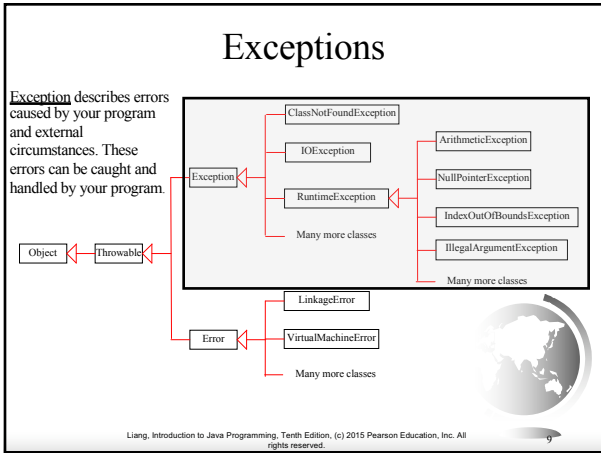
Exceptions

Exception describes errors caused by your program and external circumstances. These errors can be caught and handled by your program.

ClassNotFoundException

IOException

Exception

RuntimeException

Many more classes

ArithmeticException

NullPointerException

IndexOutOfBoundsException

IllegalArgumentException

Many more classes

Object

Throwable

LinkageError

Error

VirtualMachineError

Many more classes

Liang, Introduction to Java Programming, Tenth Edition, (c) 2015 Pearson Education, Inc. All rights reserved.

9